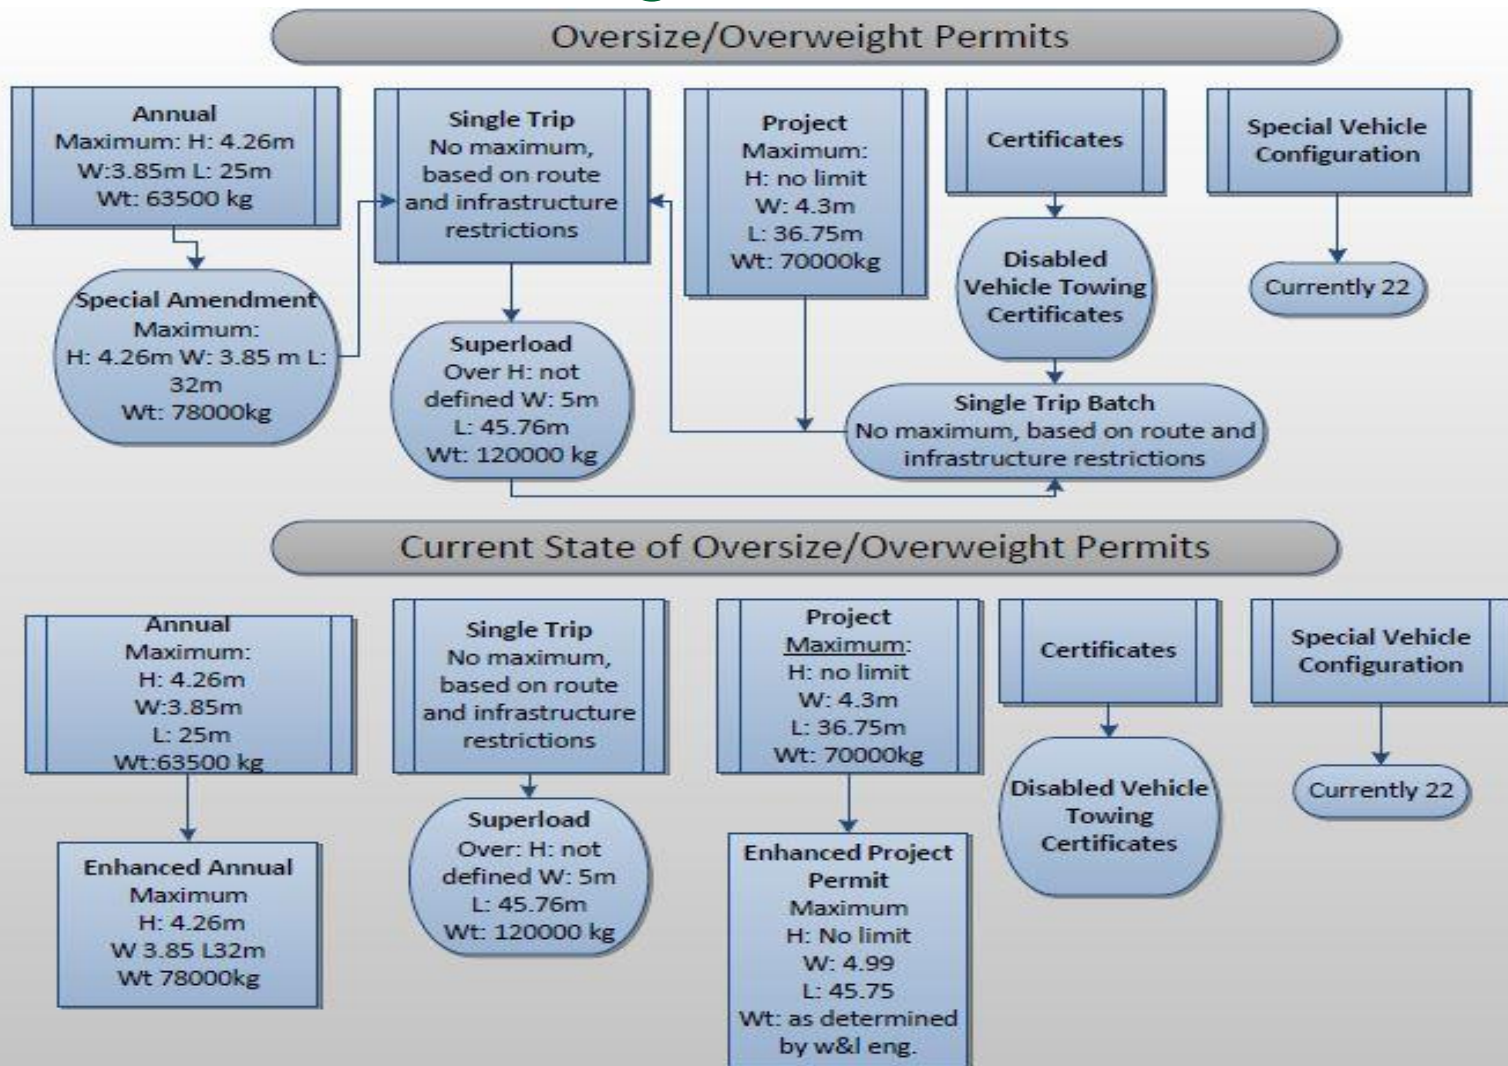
Oversize/Overweight Permits

Annual
Maximum: H: 4.26m
W:3.85m L: 25m
Wt: 63500 kg

Special Amendment
Maximum:
H: 4.26m W: 3.85 m L: 32m
Wt: 78000kg

Single Trip
No maximum, based on route and infrastructure restrictions

Superload
Over H: not defined W: 5m
L: 45.76m
Wt: 120000 kg

Project
Maximum:
H: no limit
W: 4.3m
L: 36.75m
Wt: 70000kg

Certificates

Disabled Vehicle Towing Certificates

Single Trip Batch
No maximum, based on route and infrastructure restrictions

Special Vehicle Configuration

Currently 22

Current State of Oversize/Overweight Permits

Annual
Maximum:
H: 4.26m
W:3.85m
L: 25m
Wt:63500 kg

Enhanced Annual
Maximum
H: 4.26m
W 3.85 L32m
Wt 78000kg

Single Trip
No maximum, based on route and infrastructure restrictions

Superload
Over: H: not defined W: 5m
L: 45.76m
Wt: 120000 kg

Project
Maximum:
H: no limit
W: 4.3m
L: 36.75m
Wt: 70000kg

Enhanced Project Permit
Maximum
H: No limit
W: 4.99
L: 45.75
Wt: as determined by w&l eng.

Certificates

Disabled Vehicle Towing Certificates

Special Vehicle Configuration

Currently 22